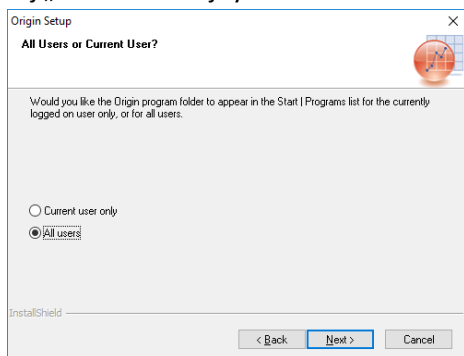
Origin Setup

All Users or Current User?

Would you like the Origin program folder to appear in the Start | Programs list for the currently logged on user only, or for all users.

Current user only

All users

InstallShield

< Back

Next >

Cancel